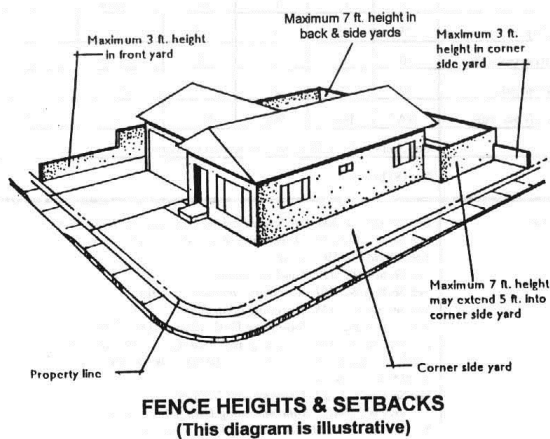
Maximum 3 ft. height in front yard

Maximum 7 ft. height in back & side yards

Maximum 3 ft. height in corner side yard

Maximum 7 ft. height may extend 5 ft. into corner side yard

Property line

Corner side yard

FENCE HEIGHTS & SETBACKS
(This diagram is illustrative)